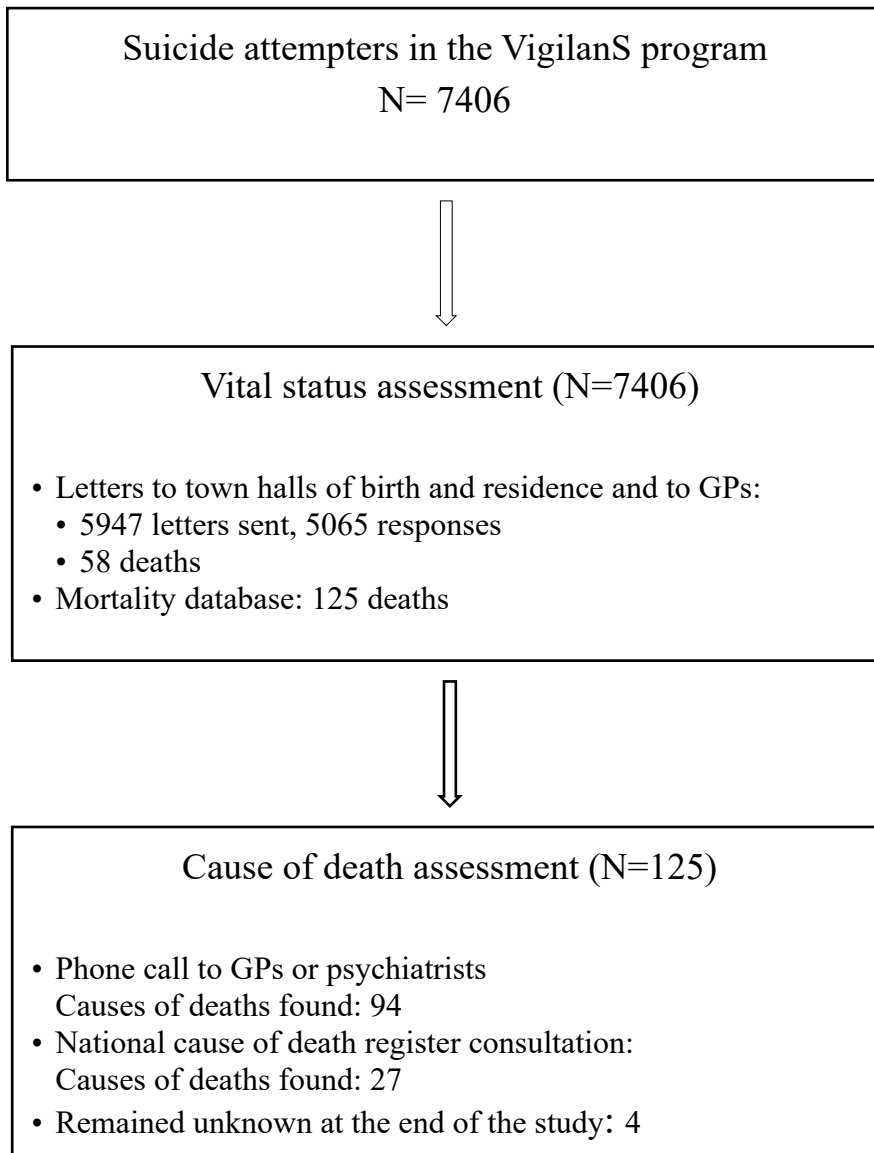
Suicide attempters in the VigilanS program
N= 7406

Vital status assessment (N=7406)

• Letters to town halls of birth and residence and to GPs:
  • 5947 letters sent, 5065 responses
  • 58 deaths
• Mortality database: 125 deaths

Cause of death assessment (N=125)

• Phone call to GPs or psychiatrists
  Causes of deaths found: 94
• National cause of death register consultation:
  Causes of deaths found: 27
• Remained unknown at the end of the study: 4